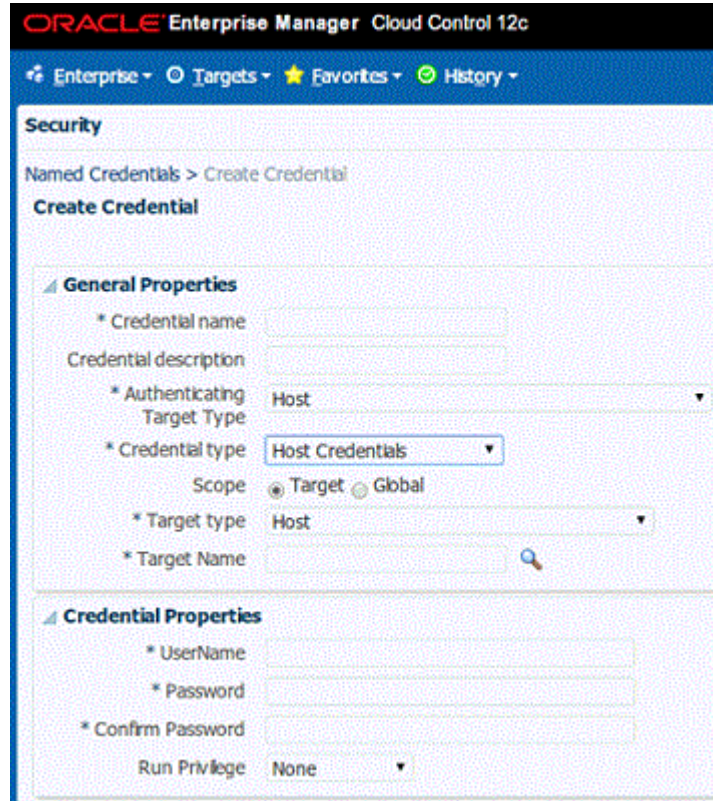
ORACLE Enterprise Manager Cloud Control 12c

Enterprise ▾ Targets ▾ Favorites ▾ History ▾

Security

Named Credentials > Create Credential

Create Credential

General Properties

* Credential name

Credential description

* Authenticating Target Type Host

* Credential type Host Credentials

Scope Target Global

* Target type Host

* Target Name

Credential Properties

* UserName

* Password

* Confirm Password

Run Privilege None